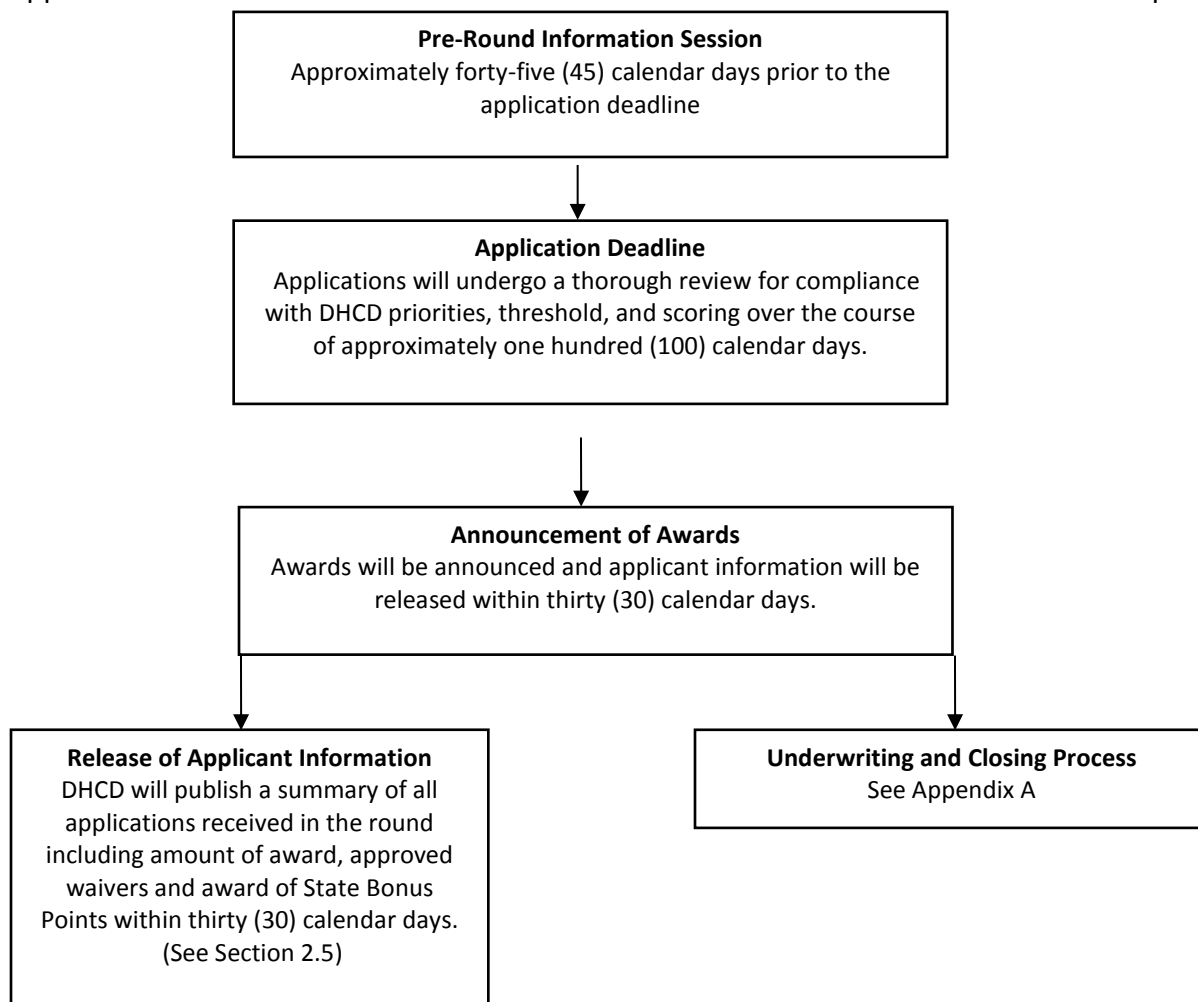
**Pre-Round Information Session**
Approximately forty-five (45) calendar days prior to the application deadline

**Application Deadline**
Applications will undergo a thorough review for compliance with DHCD priorities, threshold, and scoring over the course of approximately one hundred (100) calendar days.

**Announcement of Awards**
Awards will be announced and applicant information will be released within thirty (30) calendar days.

**Release of Applicant Information**
DHCD will publish a summary of all applications received in the round including amount of award, approved waivers and award of State Bonus Points within thirty (30) calendar days. (See Section 2.5)

**Underwriting and Closing Process**
See Appendix A